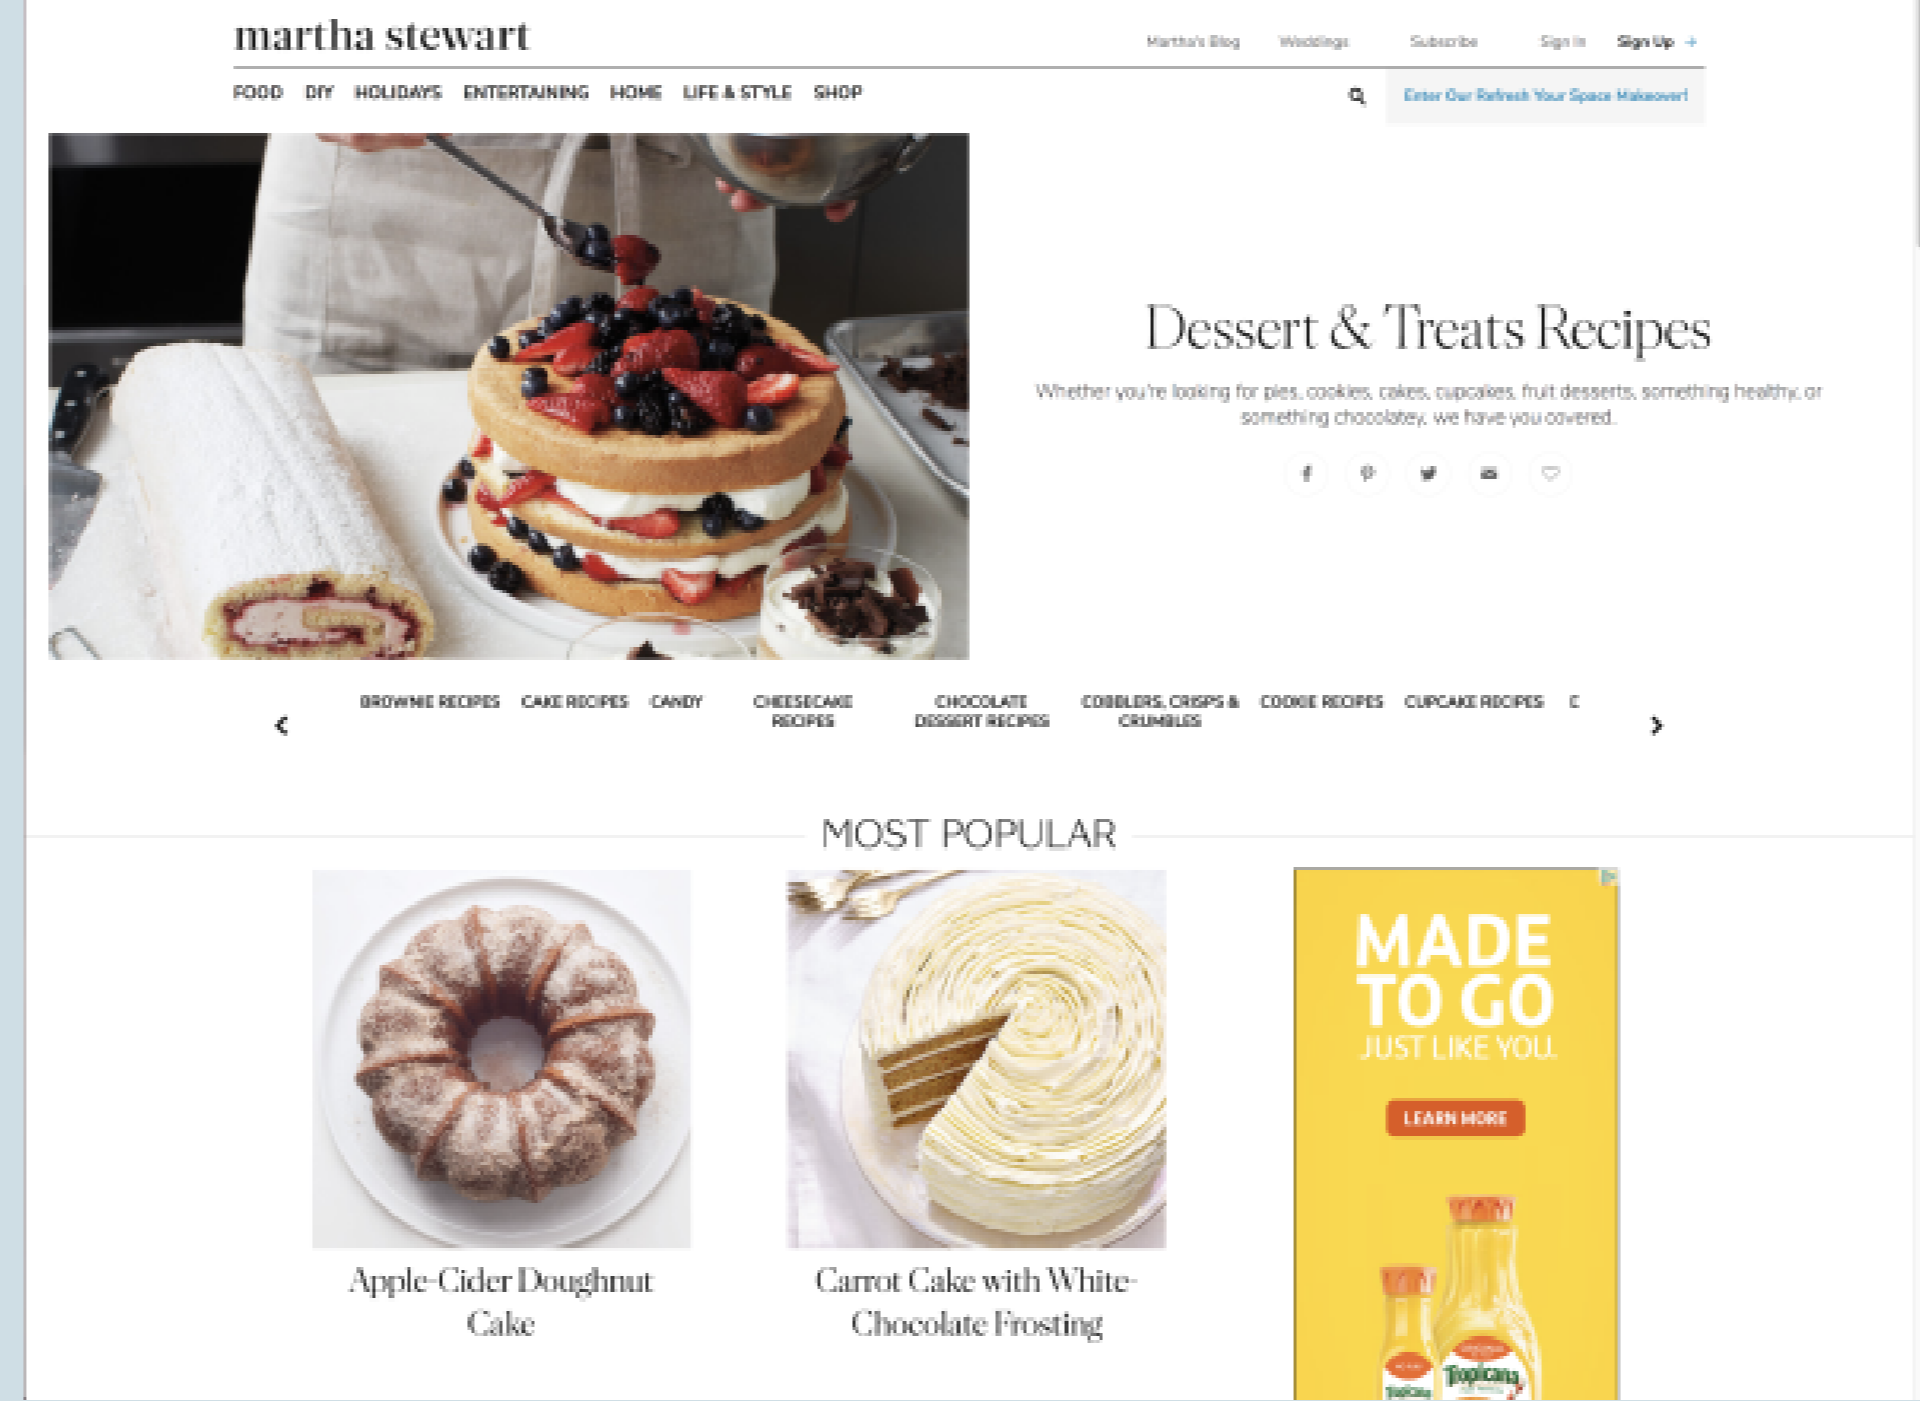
martha stewart

Martha's Blog Weddings Subscribe Sign In Sign Up +

FOOD DIY HOLIDAYS ENTERTAINING HOME LIFE & STYLE SHOP

Enter Our Refresh Your Space Makeover!

Dessert & Treats Recipes

Whether you're looking for pies, cookies, cakes, cupcakes, fruit desserts, something healthy, or something chocolatey, we have you covered.

BROWNIE RECIPES CAKE RECIPES CANDY CHEESECAKE RECIPES CHOCOLATE DESSERT RECIPES COBBLERS, CRISPS & CRUMBLES COOKIE RECIPES CUPCAKE RECIPES C

MOST POPULAR

Apple-Cider Doughnut Cake

Carrot Cake with White-Chocolate Frosting

MADE TO GO JUST LIKE YOU.

LEARN MORE

Tropicana